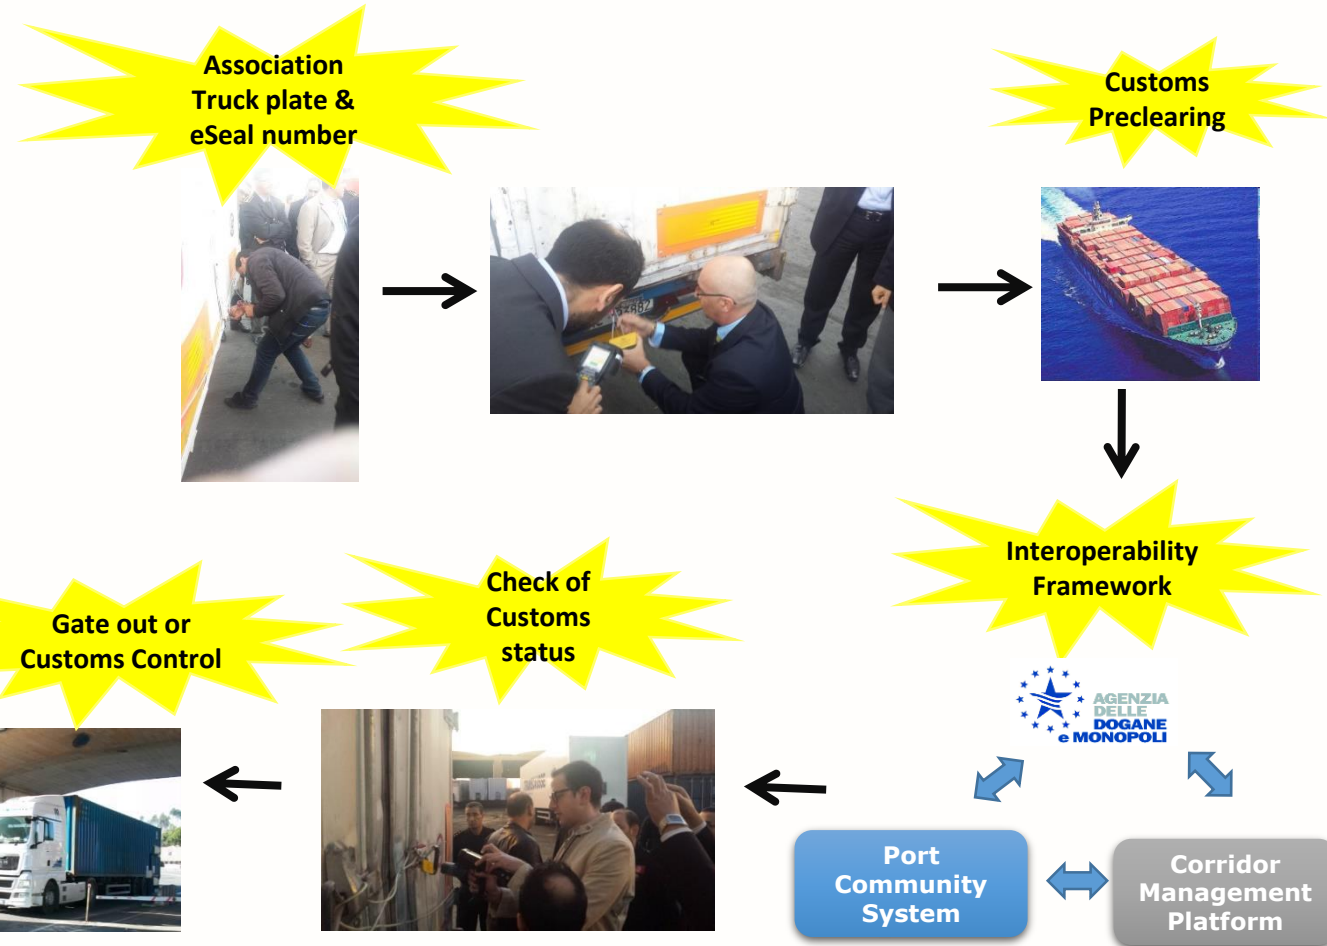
Association Truck plate & eSeal number

Customs Preclearing

Interoperability Framework

AGENZIA DELLE DOGANE e MONOPOLI

Port Community System

Corridor Management Platform

Check of Customs status

Gate out or Customs Control